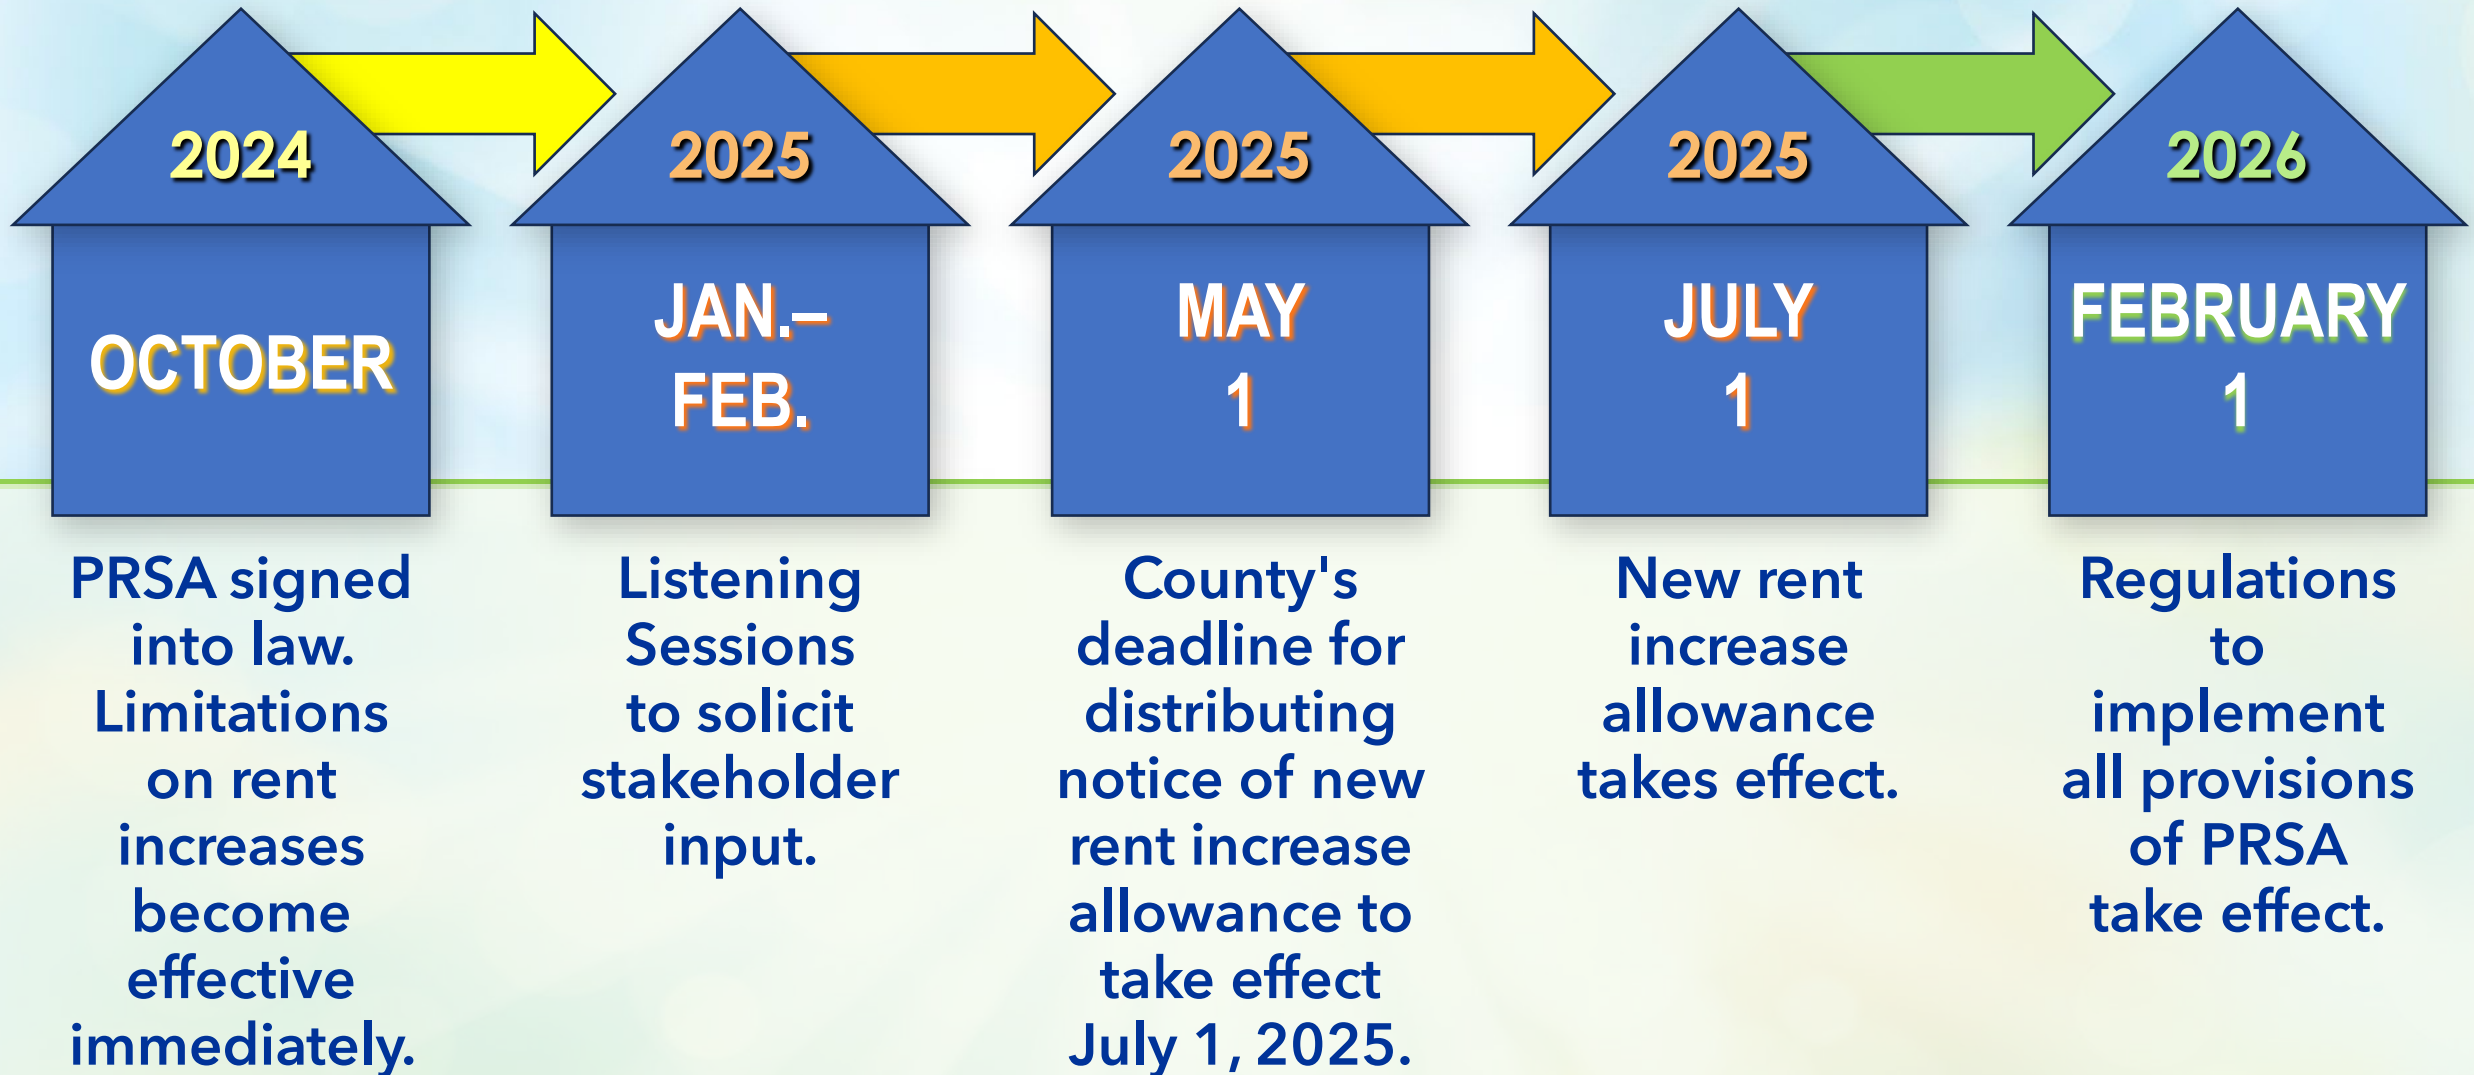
2024
OCTOBER
PRSA signed into law. Limitations on rent increases become effective immediately.

2025
JAN.–FEB.
Listening Sessions to solicit stakeholder input.

2025
MAY 1
County's deadline for distributing notice of new rent increase allowance to take effect July 1, 2025.

2025
JULY 1
New rent increase allowance takes effect.

2026
FEBRUARY 1
Regulations to implement all provisions of PRSA take effect.